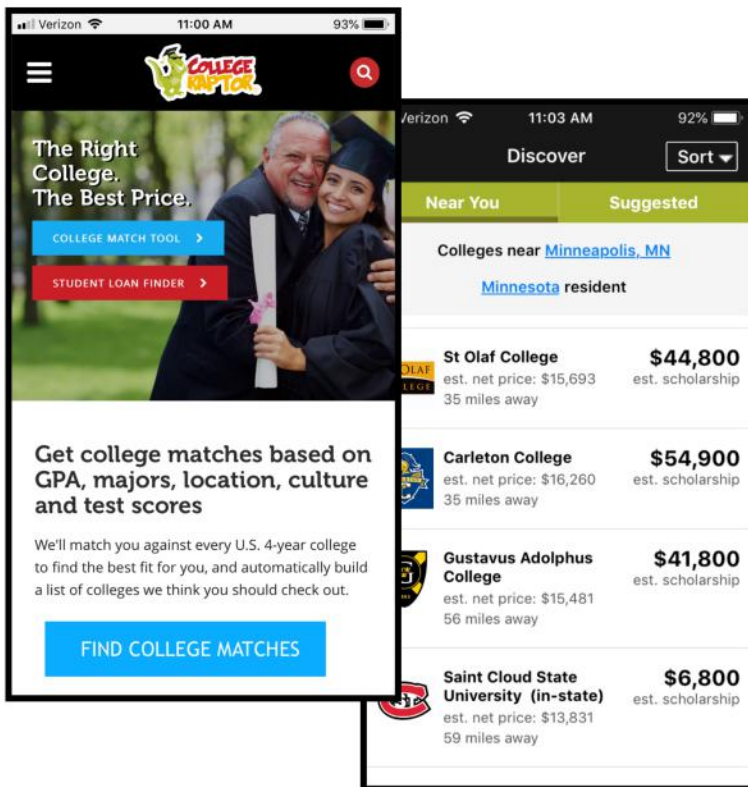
Verizon 11:00 AM 93%

COLLEGE RAPTOR

The Right College. The Best Price.

COLLEGE MATCH TOOL >

STUDENT LOAN FINDER >

Get college matches based on GPA, majors, location, culture and test scores

We'll match you against every U.S. 4-year college to find the best fit for you, and automatically build a list of colleges we think you should check out.

FIND COLLEGE MATCHES

Verizon 11:03 AM 92%

Discover

Sort

Near You

Suggested

Colleges near Minneapolis, MN

Minnesota resident

St Olaf College
est. net price: $15,693
35 miles away
$44,800
est. scholarship

Carleton College
est. net price: $16,260
35 miles away
$54,900
est. scholarship

Gustavus Adolphus College
est. net price: $15,481
56 miles away
$41,800
est. scholarship

Saint Cloud State University (in-state)
est. net price: $13,831
59 miles away
$6,800
est. scholarship